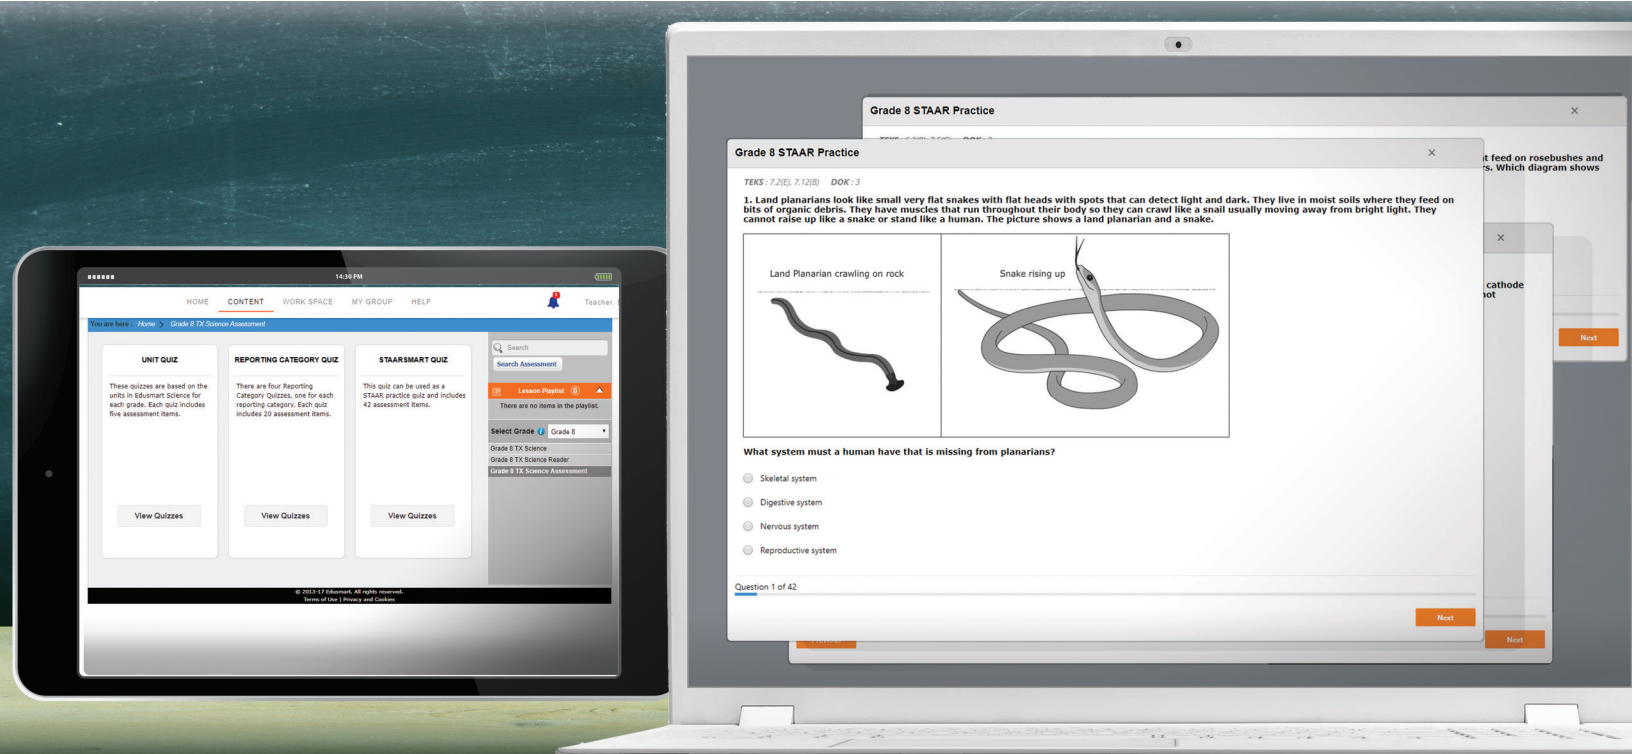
14:30 PM

HOME CONTENT WORK SPACE MY GROUP HELP

Teacher,

You are here : Home > Grade 8 TX Science Assessment

UNIT QUIZ

These quizzes are based on the units in Edusmart Science for each grade. Each quiz includes five assessment items.

View Quizzes

REPORTING CATEGORY QUIZ

There are four Reporting Category Quizzes, one for each reporting category. Each quiz includes 20 assessment items.

View Quizzes

STAARSMART QUIZ

This quiz can be used as a STAAR practice quiz and includes 42 assessment items.

View Quizzes

Search

Search Assessment

Lesson Playlist 0

There are no items in the playlist.

Select Grade Grade 8

Grade 8 TX Science

Grade 8 TX Science Reader

Grade 8 TX Science Assessment

© 2013-17 Edusmart. All rights reserved.
Terms of Use | Privacy and Cookies

Grade 8 STAAR Practice ×

t feed on rosebushes and
s. Which diagram shows

×

cathode
ot

Next

Grade 8 STAAR Practice ×

TEKS : 7.2(E), 7.12(B) DOK : 3

1. Land planarians look like small very flat snakes with flat heads with spots that can detect light and dark. They live in moist soils where they feed on bits of organic debris. They have muscles that run throughout their body so they can crawl like a snail usually moving away from bright light. They cannot raise up like a snake or stand like a human. The picture shows a land planarian and a snake.

Land Planarian crawling on rock

Snake rising up

What system must a human have that is missing from planarians?

Skeletal system

Digestive system

Nervous system

Reproductive system

Question 1 of 42

Next

Next